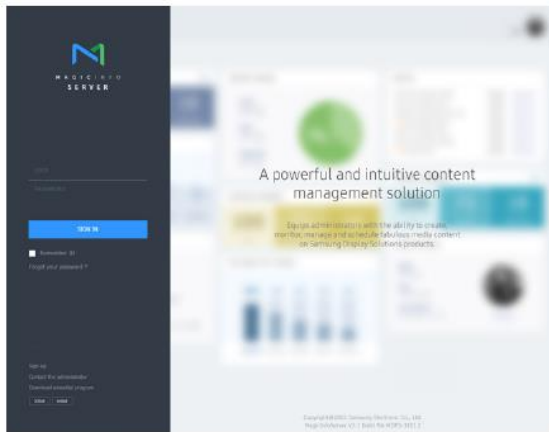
MAGICINFO
SERVER

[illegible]
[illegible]

SIGN IN

Remember ID
Forgot your password ?

A powerful and intuitive content management solution

Equips administrators with the ability to create, monitor, manage and schedule fabulous media content on Samsung Display Solutions products.

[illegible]
Contact the administrator
Download MagicInfo program
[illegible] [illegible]

Copyright©2021 Samsung Electronics Co., Ltd.
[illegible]